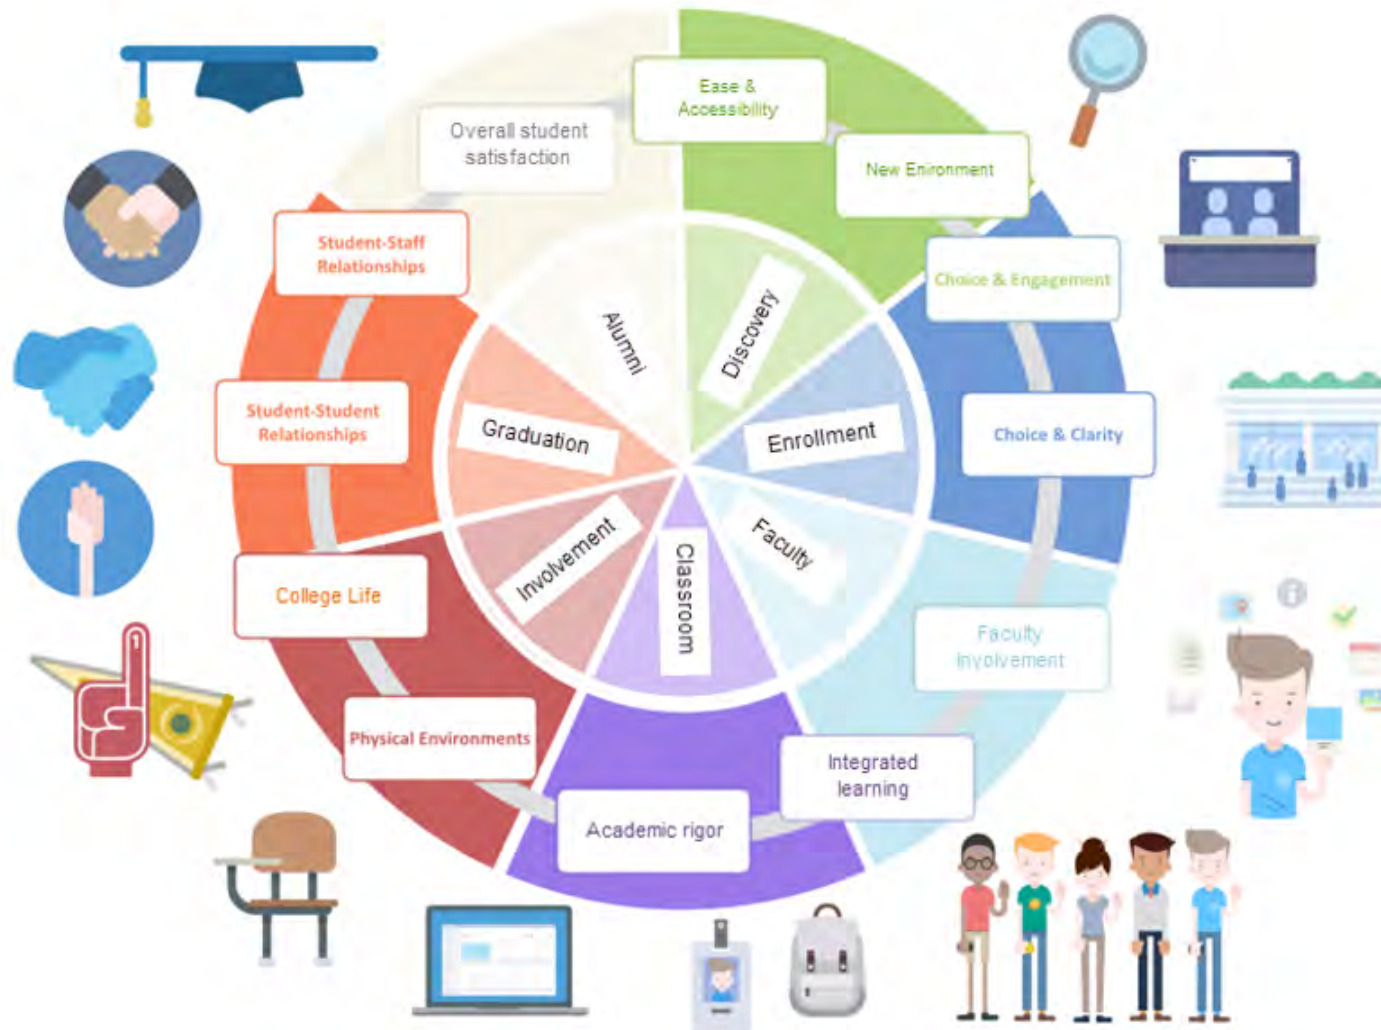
Overall student satisfaction

Ease & Accessibility

New Enironment

Choice & Engagement

Choice & Clarity

Faculty involvement

Integrated learning

Academic rigor

Physical Environments

College Life

Student-Student Relationships

Student-Staff Relationships

Alumni

Discovery

Enrollment

Faculty

Classroom

Involvement

Graduation